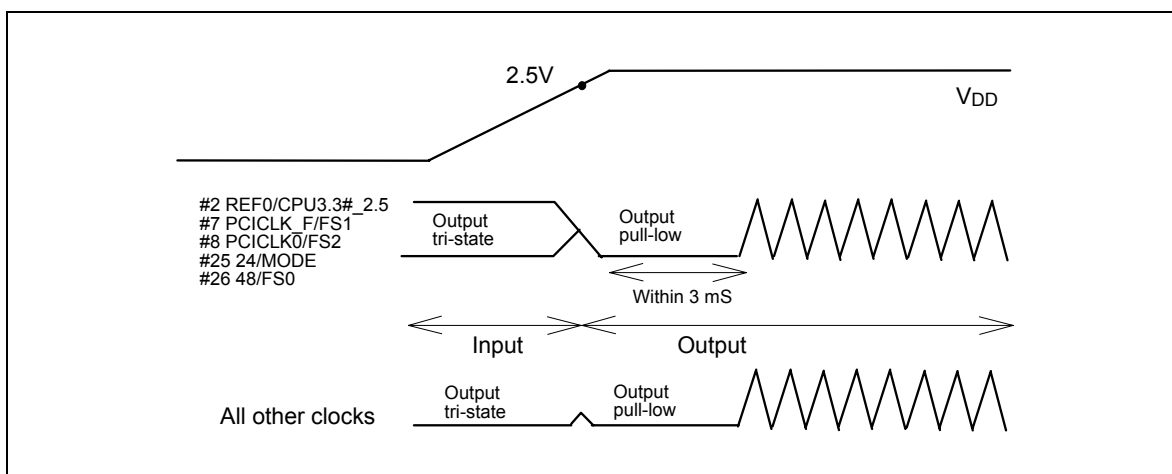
2.5V

$V_{DD}$

#2 REF0/CPU3.3#_2.5
#7 PCICLK_F/FS1
#8 PCICLK0/FS2
#25 24/MODE
#26 48/FS0

Output tri-state

Output pull-low

Within 3 mS

Input

Output

All other clocks

Output tri-state

Output pull-low